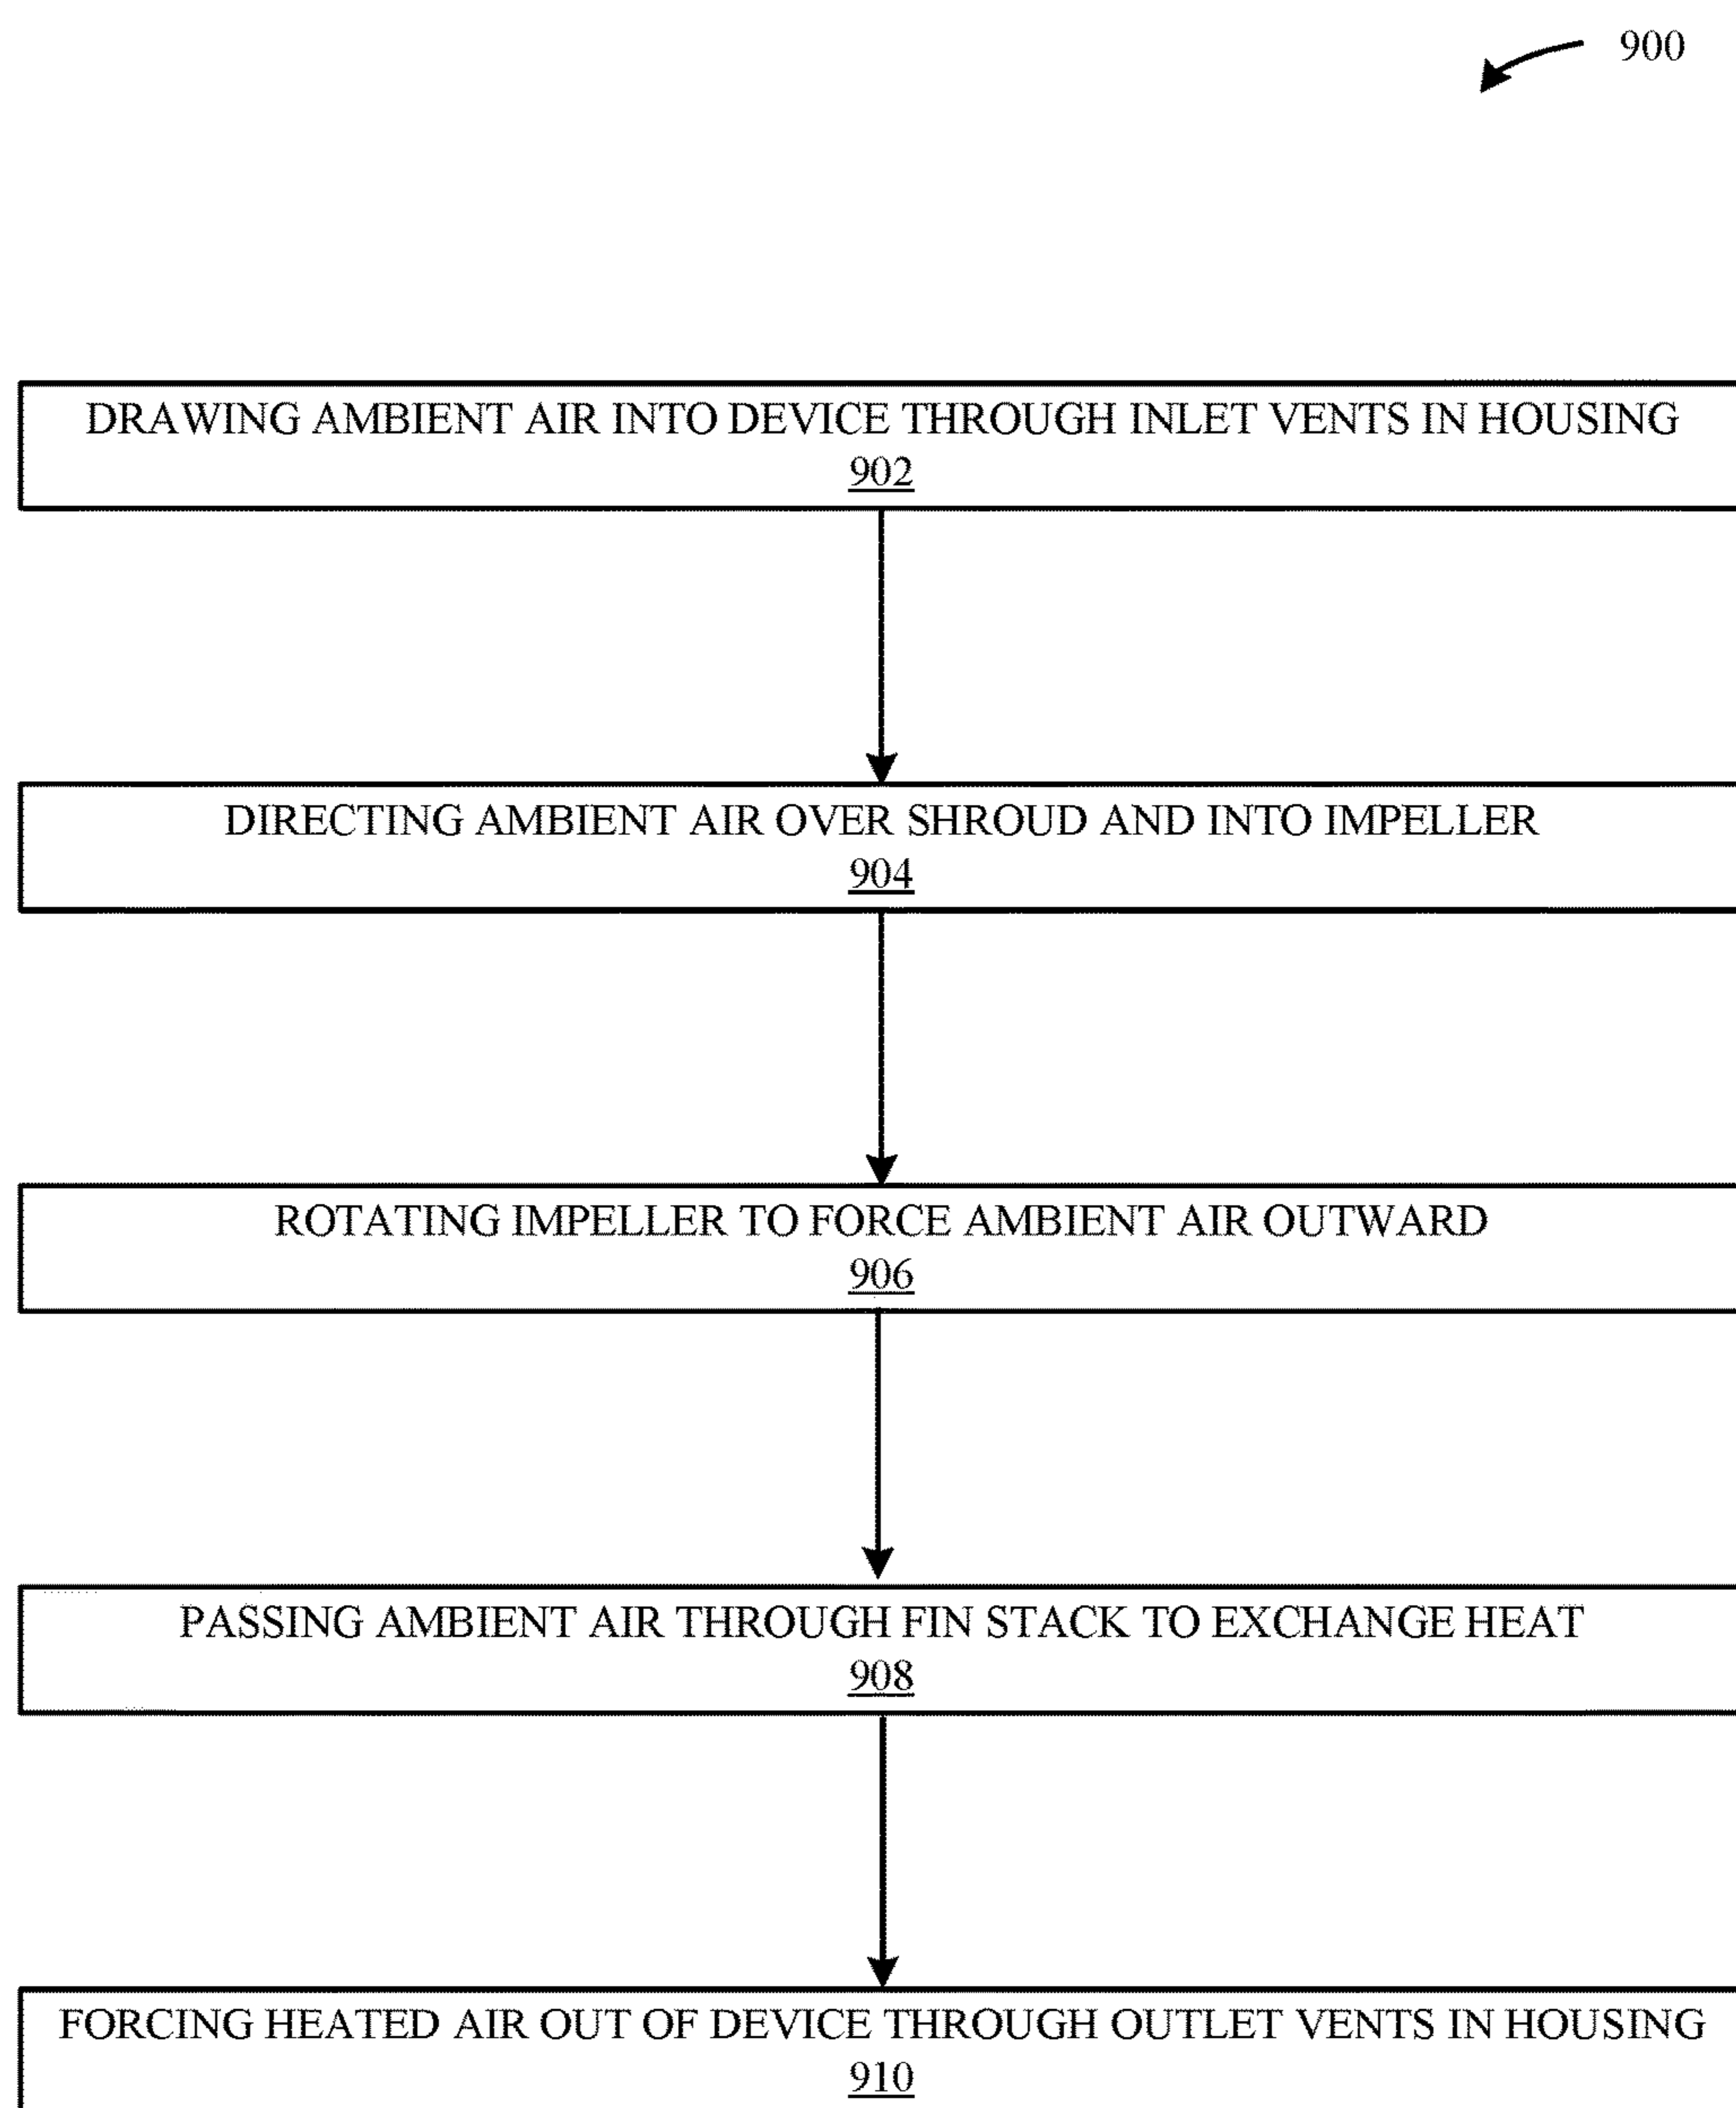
900

DRAWING AMBIENT AIR INTO DEVICE THROUGH INLET VENTS IN HOUSING
902

DIRECTING AMBIENT AIR OVER SHROUD AND INTO IMPELLER
904

ROTATING IMPELLER TO FORCE AMBIENT AIR OUTWARD
906

PASSING AMBIENT AIR THROUGH FIN STACK TO EXCHANGE HEAT
908

FORCING HEATED AIR OUT OF DEVICE THROUGH OUTLET VENTS IN HOUSING
910